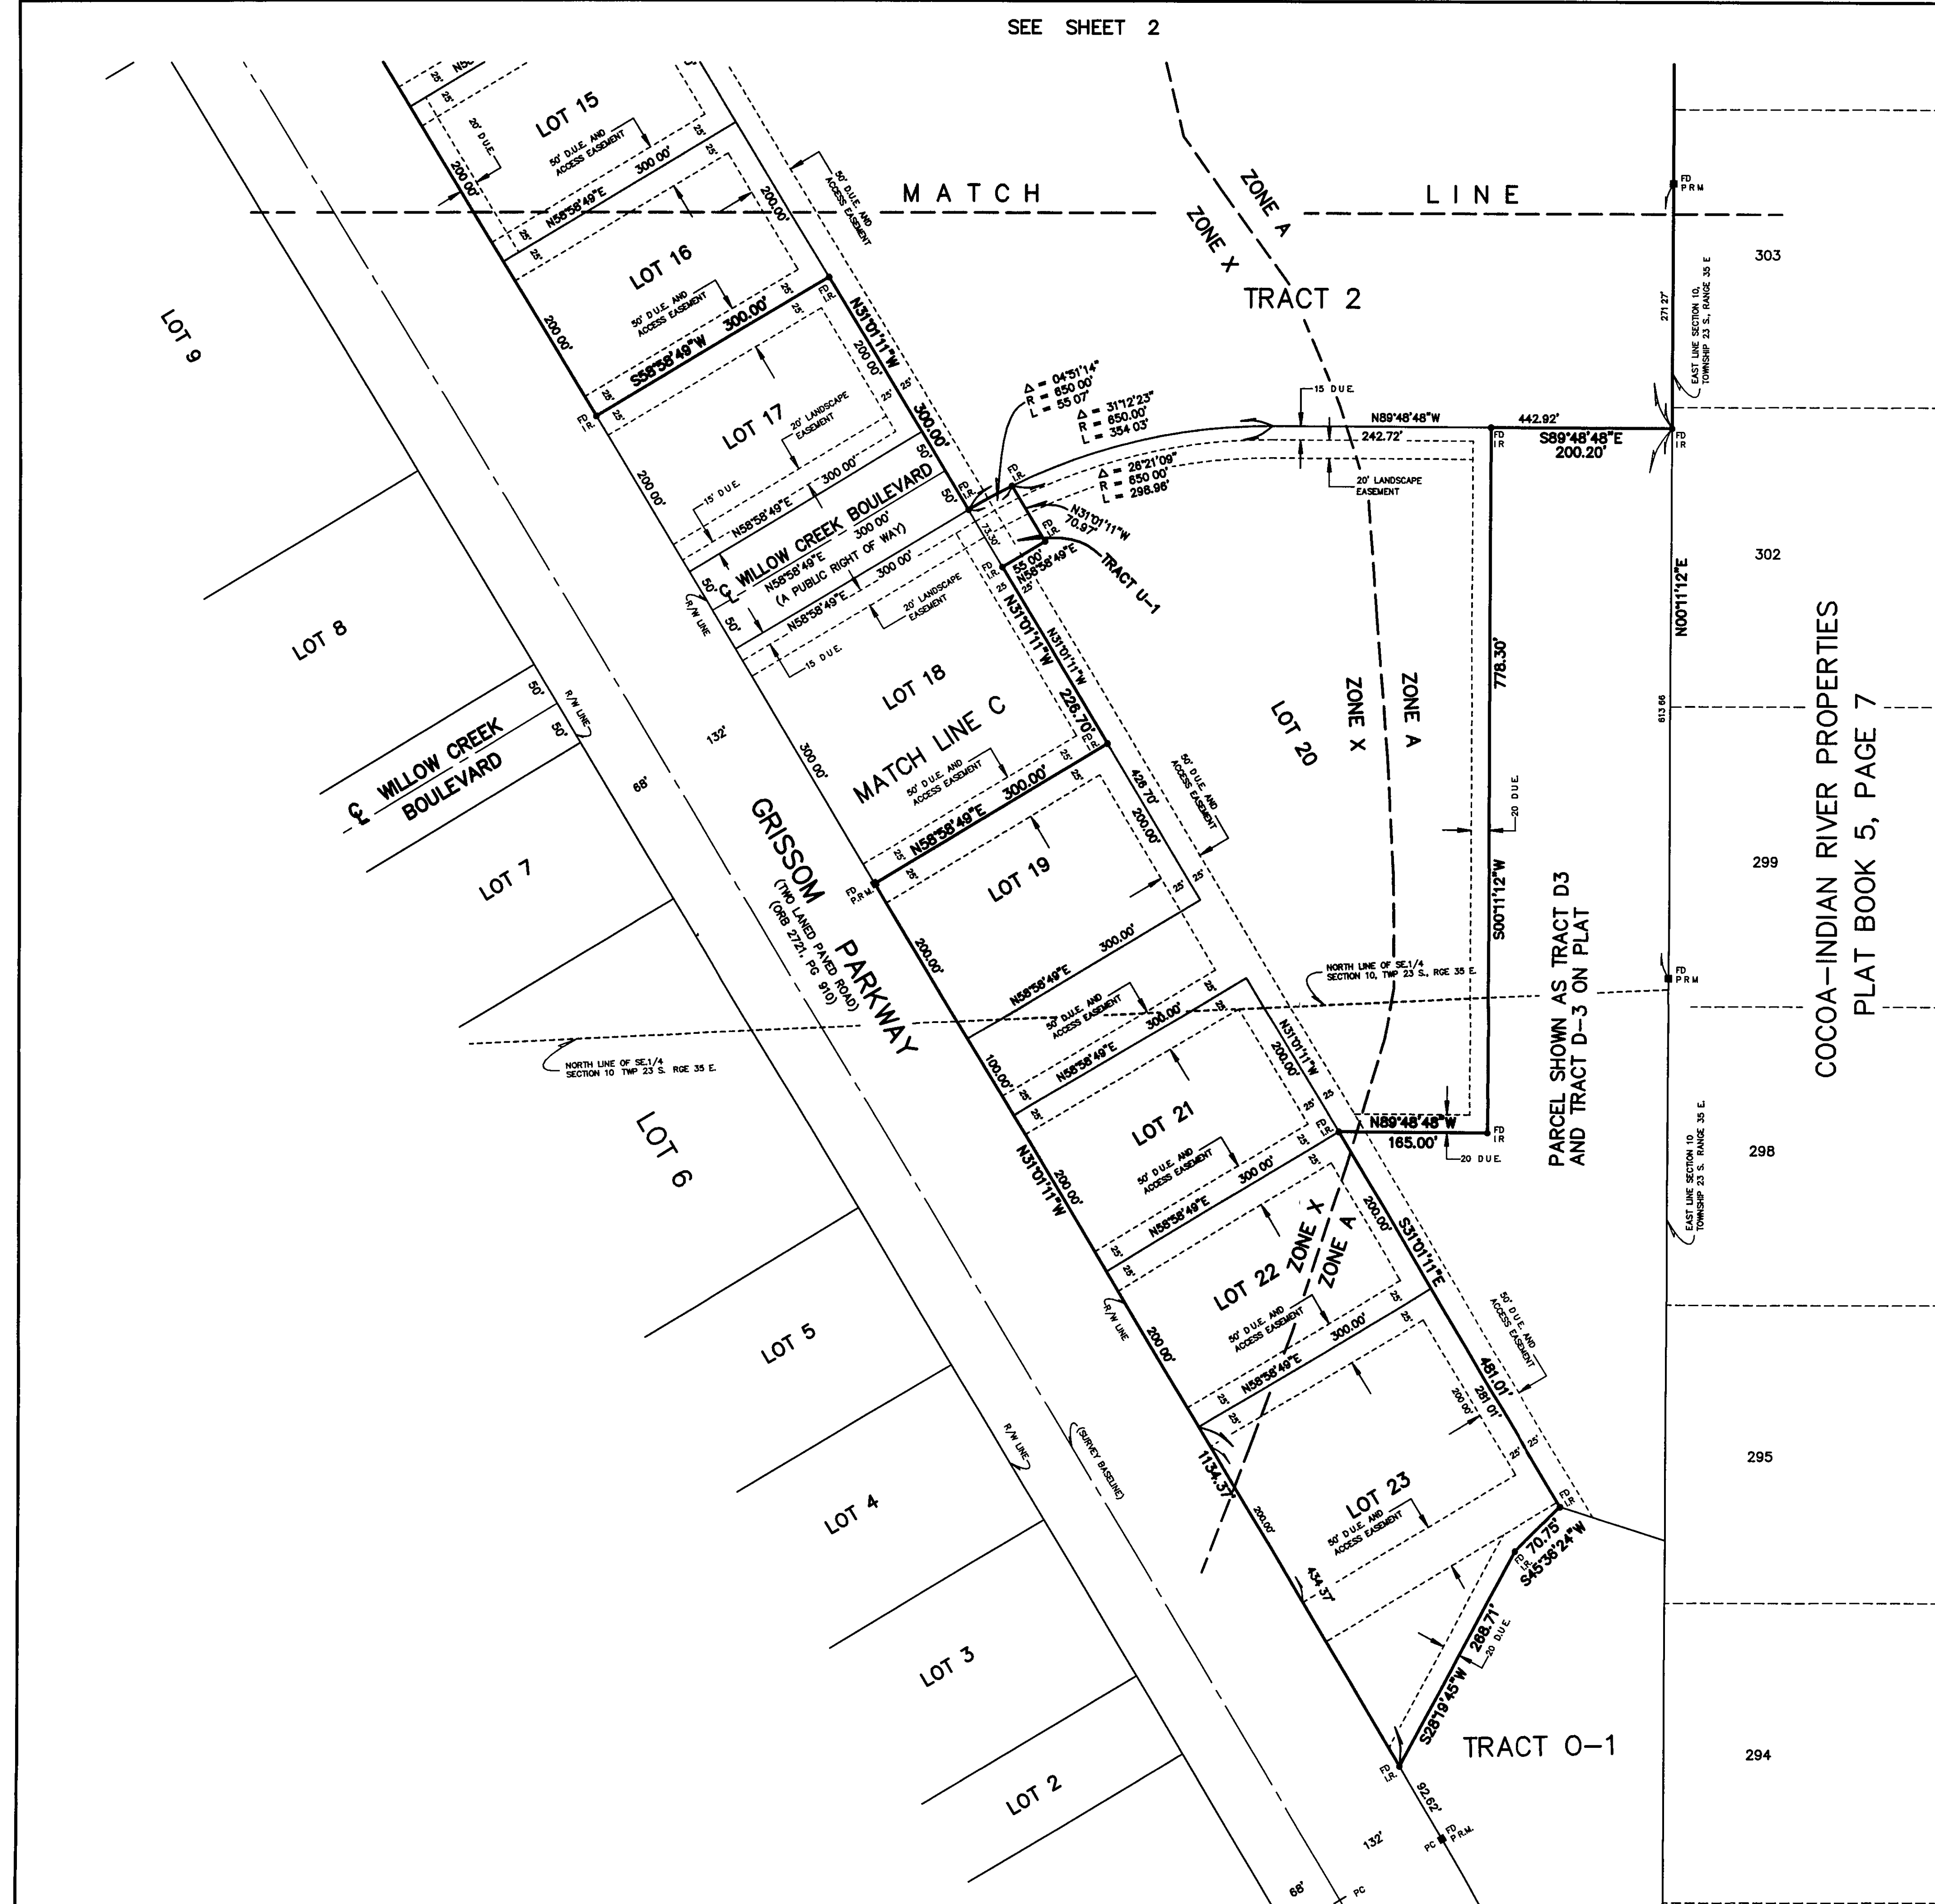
SEE SHEET 2

MATCH LINE

LOT 15
20' D.U.E.
50' D.U.E. AND ACCESS EASEMENT
300.00'
N58°58'49"E
200.00'
25'
50' D.U.E. AND ACCESS EASEMENT
200.00'

LOT 16
50' D.U.E. AND ACCESS EASEMENT
300.00'
S58°58'49"W
200.00'
N31°01'11"W
200.00'
300.00'
FD I.R.

LOT 17
20' LANDSCAPE EASEMENT
15' D.U.E.
N58°58'49"E
300.00'
200.00'

℄ WILLOW CREEK BOULEVARD
N58°58'49"E 300.00'
(A PUBLIC RIGHT OF WAY)
N58°58'49"E 300.00'
20' LANDSCAPE EASEMENT
15 D.U.E.
50'
50'
R/W LINE

Δ = 04°31'14"
R = 650.00'
L = 55.07'
Δ = 31°12'23"
R = 650.00'
L = 354.03'
Δ = 26°21'09"
R = 650.00'
L = 298.96'
N31°01'11"W
70.97'
55.00'
N58°58'49"E
TRACT U-1
73.50'

15 D.U.E.
N89°48'48"W
242.72'
442.92'
S89°48'48"E
200.20'
20' LANDSCAPE EASEMENT
FD I.R.

ZONE A
ZONE X
TRACT 2

LOT 18
MATCH LINE C
50' D.U.E. AND ACCESS EASEMENT
N58°58'49"E 300.00'
N31°01'11"W
N31°01'11"W
228.70'
428.70'
200.00'
50' D.U.E. AND ACCESS EASEMENT

LOT 20
ZONE X
ZONE A
778.30'
20 D.U.E.
S00°11'12"W

LOT 19
300.00'
N58°58'49"E
50' D.U.E. AND ACCESS EASEMENT
300.00'
N58°58'49"E
200.00'
100.00'
FD P.R.M.

NORTH LINE OF SE.1/4 SECTION 10, TWP 23 S., RGE 35 E.

LOT 21
50' D.U.E. AND ACCESS EASEMENT
300.00'
N58°58'49"E
N31°01'11"W
200.00'
N31°01'11"W
200.00'
N89°48'48"W
165.00'
20 D.U.E.

LOT 22
ZONE X
ZONE A
50' D.U.E. AND ACCESS EASEMENT
300.00'
N58°58'49"E
200.00'
S31°01'11"E
200.00'
481.01'
281.01'
50' D.U.E. AND ACCESS EASEMENT
R/W LINE
200.00'

LOT 23
50' D.U.E. AND ACCESS EASEMENT
1134.37'
200.00'
434.37'
70.75'
S45°38'24"W
268.71'
S28°19'45"W
20 D.U.E.
TRACT O-1
92.62'
FD P.R.M.
PC
132'
68'
PC

PARCEL SHOWN AS TRACT D3 AND TRACT D-3 ON PLAT

LOT 9
LOT 8
℄ WILLOW CREEK BOULEVARD
50'
50'
R/W LINE
132'
68'
LOT 7
GRISSOM PARKWAY
(TWO LANED PAVED ROAD)
(ORB 2721, PG 910)
300.00'
NORTH LINE OF SE.1/4 SECTION 10 TWP 23 S. RGE 35 E.
LOT 6
LOT 5
LOT 4
LOT 3
LOT 2
R/W LINE
(SURVEY BASELINE)

FD P.R.M.
303
271.27'
EAST LINE SECTION 10, TOWNSHIP 23 S., RANGE 35 E.
FD I.R.
302
N00°11'12"E
613.66
299
FD P.R.M.
298
EAST LINE SECTION 10 TOWNSHIP 23 S. RANGE 35 E.
295
294

COCOA-INDIAN RIVER PROPERTIES
PLAT BOOK 5, PAGE 7